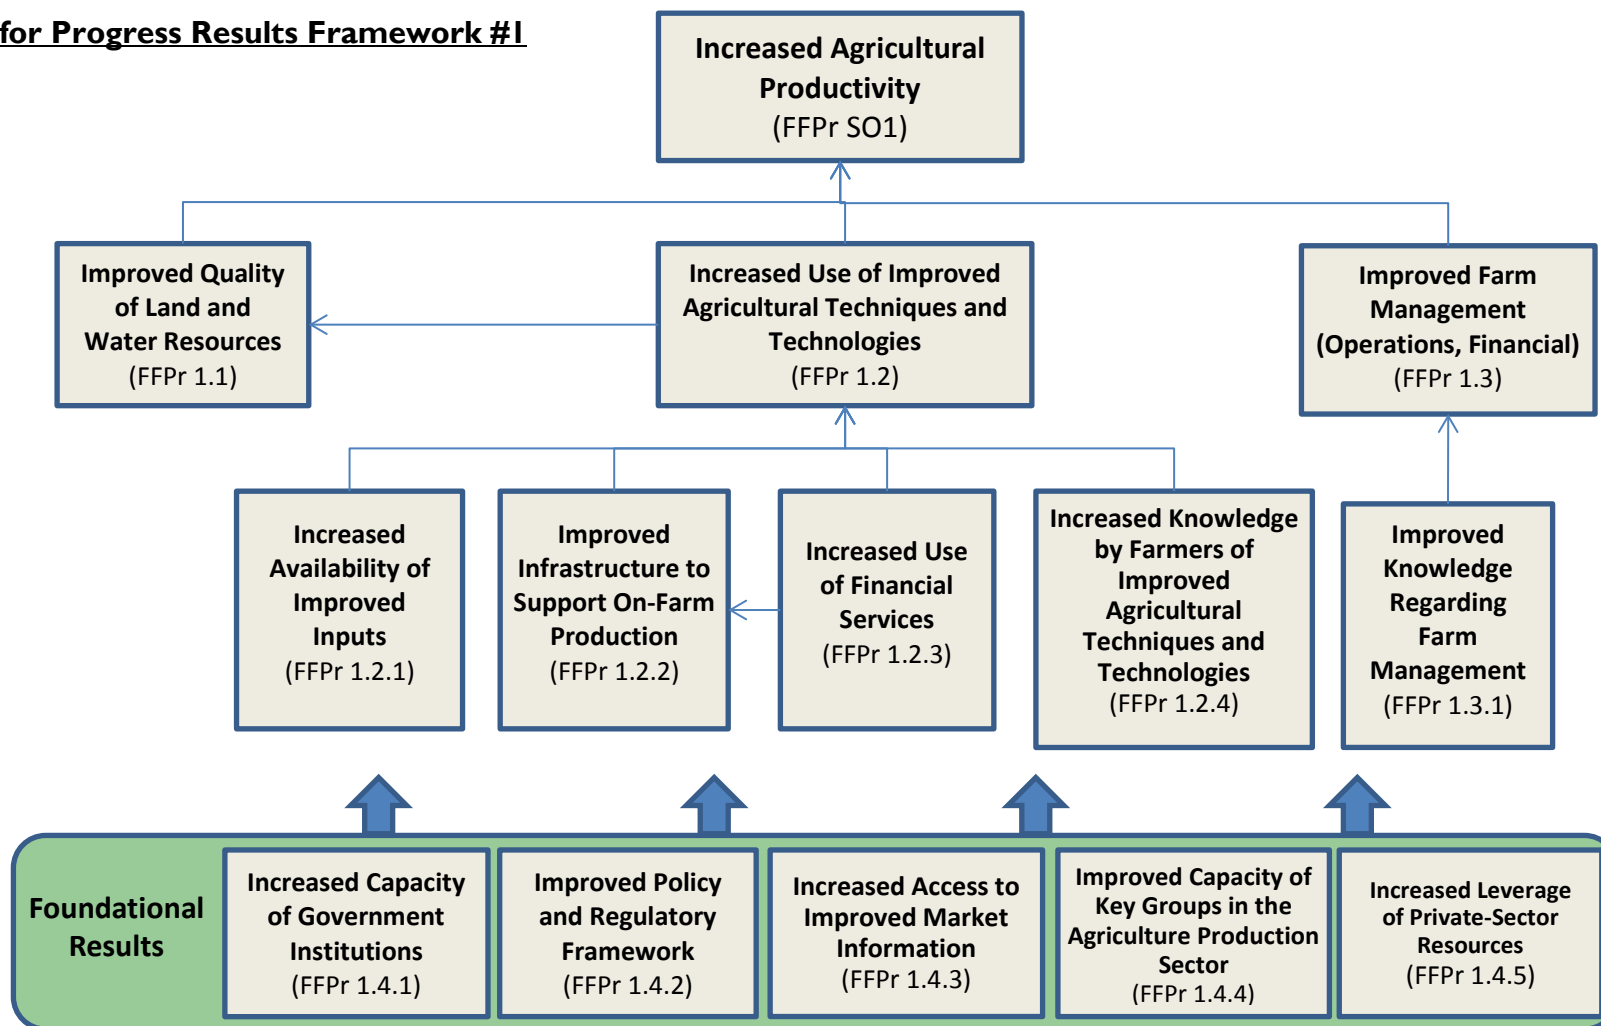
for Progress Results Framework #1

Increased Agricultural Productivity
(FFPr SO1)

Improved Quality of Land and Water Resources
(FFPr 1.1)

Increased Use of Improved Agricultural Techniques and Technologies
(FFPr 1.2)

Improved Farm Management (Operations, Financial)
(FFPr 1.3)

Increased Availability of Improved Inputs
(FFPr 1.2.1)

Improved Infrastructure to Support On-Farm Production
(FFPr 1.2.2)

Increased Use of Financial Services
(FFPr 1.2.3)

Increased Knowledge by Farmers of Improved Agricultural Techniques and Technologies
(FFPr 1.2.4)

Improved Knowledge Regarding Farm Management
(FFPr 1.3.1)

Foundational Results

Increased Capacity of Government Institutions
(FFPr 1.4.1)

Improved Policy and Regulatory Framework
(FFPr 1.4.2)

Increased Access to Improved Market Information
(FFPr 1.4.3)

Improved Capacity of Key Groups in the Agriculture Production Sector
(FFPr 1.4.4)

Increased Leverage of Private-Sector Resources
(FFPr 1.4.5)